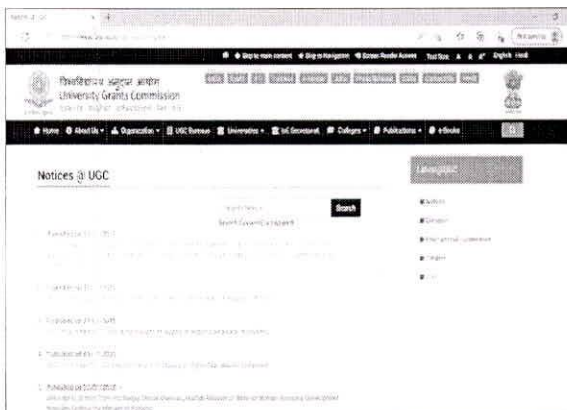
Skip to main content  Skip to Navigation  Screen Reader Access  Text Size A A A  English Hindi

विश्वविद्यालय अनुदान आयोग
University Grants Commission

Home  About Us  Organization  UGC Bureaus  Universities  UoI Secretariat  Colleges  Publications  e-Books

Notices @ UGC

Search

Search Content Uploaded

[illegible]